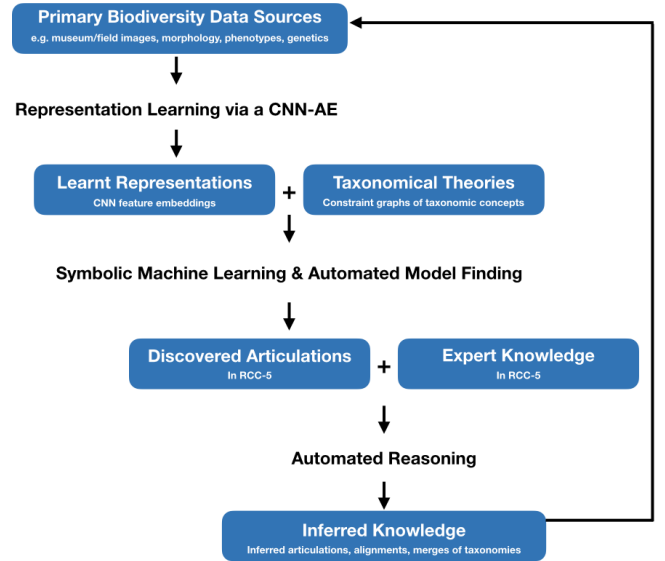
Primary Biodiversity Data Sources
e.g. museum/field images, morphology, phenotypes, genetics

Representation Learning via a CNN-AE

Learnt Representations
CNN feature embeddings

+

Taxonomical Theories
Constraint graphs of taxonomic concepts

Symbolic Machine Learning & Automated Model Finding

Discovered Articulations
In RCC-5

+

Expert Knowledge
In RCC-5

Automated Reasoning

Inferred Knowledge
Inferred articulations, alignments, merges of taxonomies